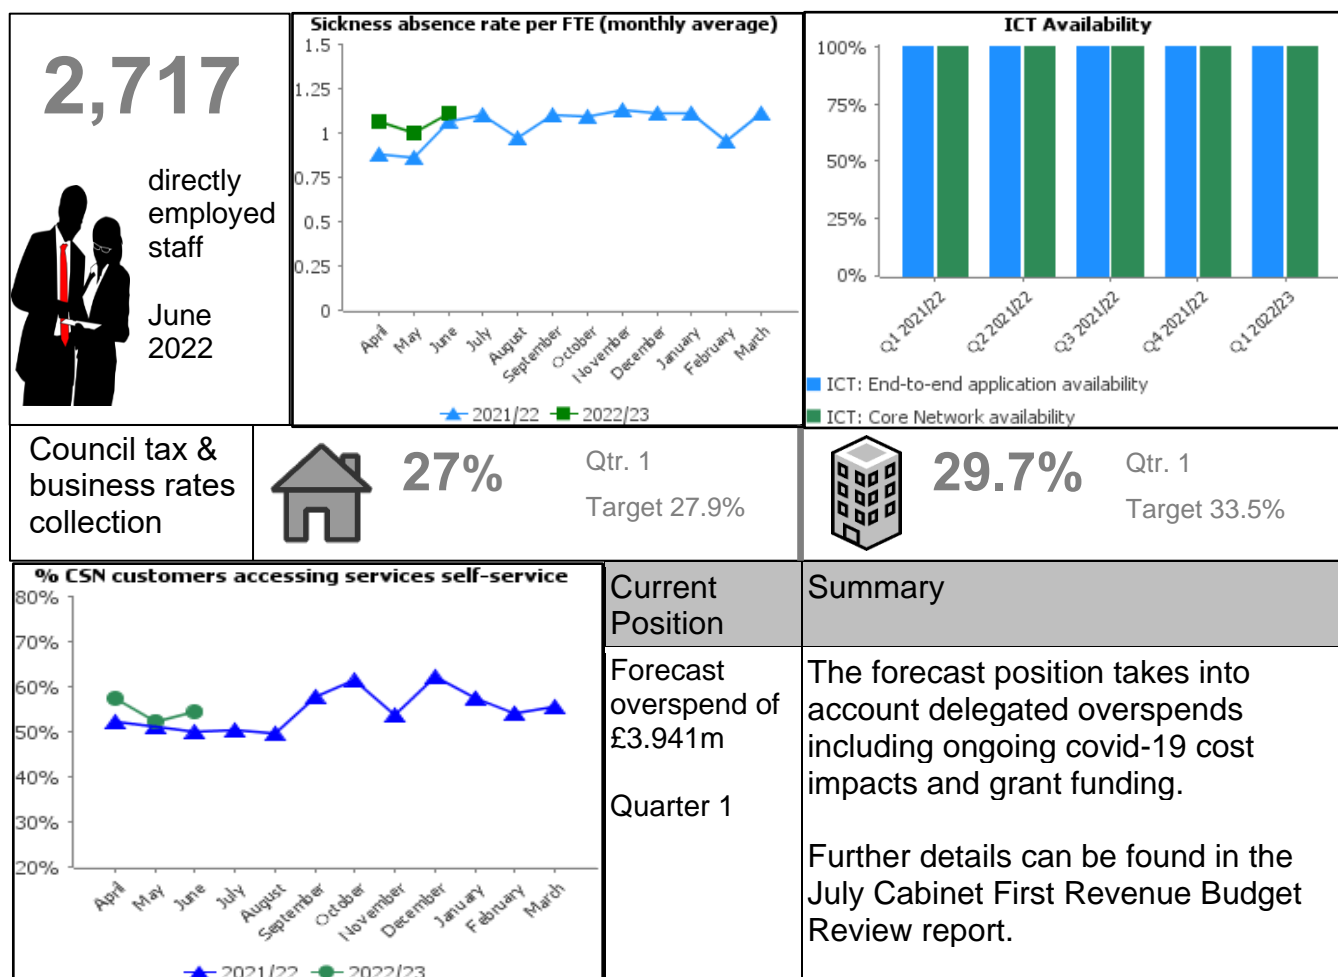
2,717

directly employed staff

June 2022

Sickness absence rate per FTE (monthly average)

1.5
1.25
1
0.75
0.5
0.25
0

April May June July August September October November December January February March

2021/22 2022/23

ICT Availability

100%
75%
50%
25%
0%

Q1 2021/22 Q2 2021/22 Q3 2021/22 Q4 2021/22 Q1 2022/23

ICT: End-to-end application availability
ICT: Core Network availability

Council tax & business rates collection

27%

Qtr. 1
Target 27.9%

29.7%

Qtr. 1
Target 33.5%

% CSN customers accessing services self-service

80%
70%
60%
50%
40%
30%
20%

April May June July August September October November December January February March

2021/22 2022/23

| Current Position | Summary |
|---|---|
| Forecast overspend of £3.941m<br><br>Quarter 1 | The forecast position takes into account delegated overspends including ongoing covid-19 cost impacts and grant funding.<br><br>Further details can be found in the July Cabinet First Revenue Budget Review report. |